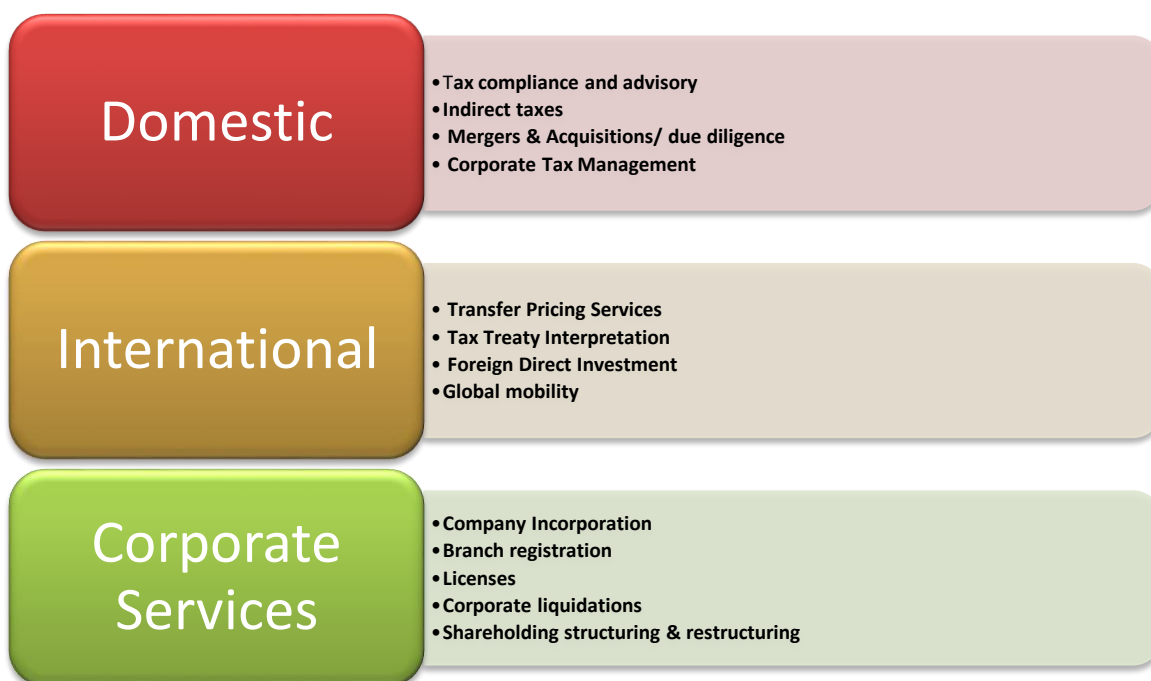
Domestic

- Tax compliance and advisory
- Indirect taxes
- Mergers & Acquisitions/ due diligence
- Corporate Tax Management

International

- Transfer Pricing Services
- Tax Treaty Interpretation
- Foreign Direct Investment
- Global mobility

Corporate Services

- Company Incorporation
- Branch registration
- Licenses
- Corporate liquidations
- Shareholding structuring & restructuring